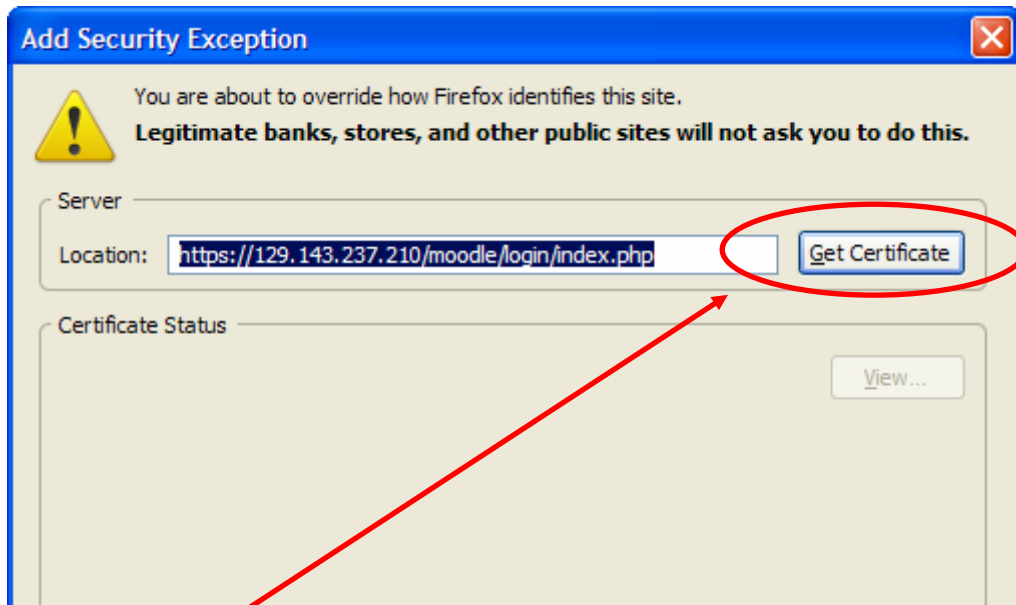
Add Security Exception

You are about to override how Firefox identifies this site.
**Legitimate banks, stores, and other public sites will not ask you to do this.**

Server

Location: https://129.143.237.210/moodle/login/index.php

Get Certificate

Certificate Status

View...